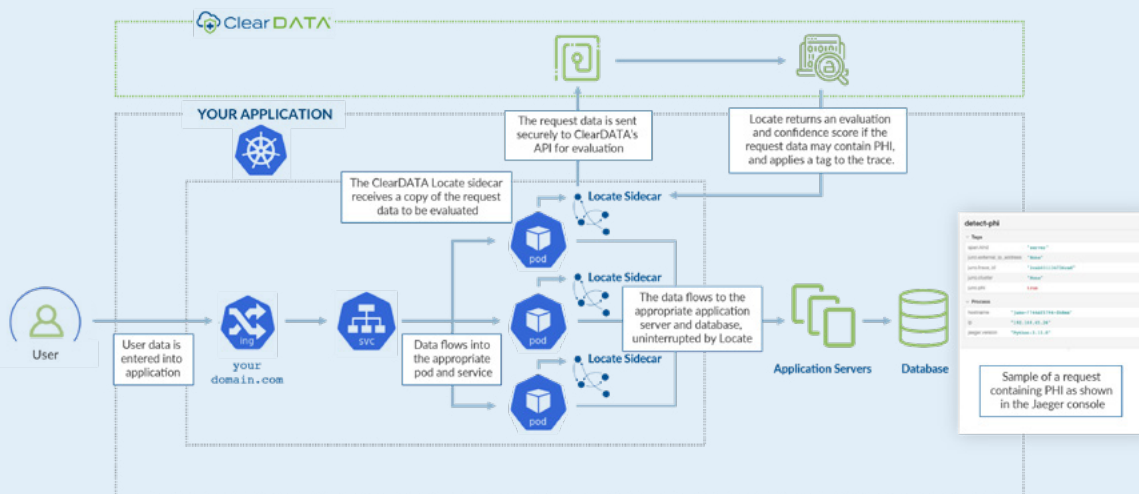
ClearDATA

YOUR APPLICATION

The request data is sent securely to ClearDATA's API for evaluation

Locate returns an evaluation and confidence score if the request data may contain PHI, and applies a tag to the trace.

The ClearDATA Locate sidecar receives a copy of the request data to be evaluated

Locate Sidecar

Locate Sidecar

Locate Sidecar

pod

pod

pod

User

User data is entered into application

ing

your domain.com

svc

Data flows into the appropriate pod and service

The data flows to the appropriate application server and database, uninterrupted by Locate

Application Servers

Database

detect-phi

Tags

Process

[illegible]

Sample of a request containing PHI as shown in the Jaeger console